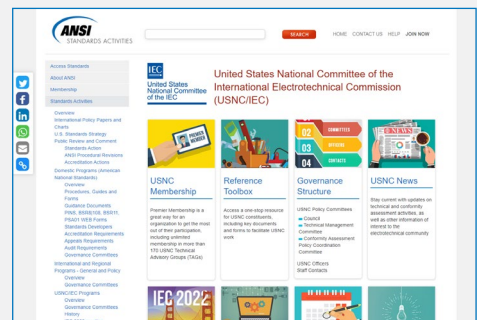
ANSI STANDARDS ACTIVITIES

SEARCH

HOME CONTACT US HELP JOIN NOW

Access Standards
About ANSI
Membership
Standards Activities
Overview
International Policy Papers and Charts
U.S. Standards Strategy
Public Review and Comment
Standards Action
ANSI Procedural Revisions
Accreditation Actions
Domestic Programs (American National Standards)
Overview
Procedures, Guides and Forms
Guidance Documents
PINS, BSR8/108, BSR11, PSAD WEB Forms
Standards Developers
Accreditation Requirements
Appeals Requirements
Audit Requirements
Governance Committees
International and Regional Programs - General and Policy
Overview
Governance Committees
USNC/IEC Programs
Overview
Governance Committees
History

IEC
United States National Committee of the IEC

United States National Committee of the International Electrotechnical Commission (USNC/IEC)

PREMIER MEMBER

USNC Membership
Premier Membership is a great way for an organization to get the most out of their participation, including unlimited membership in more than 175 USNC Technical Advisory Groups (TAGs)

Reference Toolbox
Access a one-stop resource for USNC constituents including key documents and forms to facilitate USNC work

02 COMMITTEES
03 OFFICERS
04 CONTACTS

Governance Structure
USNC Policy Committees
Council
Technical Management Committee
Conformity Assessment Policy Coordination Committee
USNC Officers
Staff Contacts

NEWS

USNC News
Stay current with updates on technical and conformity assessment activities, as well as other information of interest to the electrotechnical community

IEC 2022